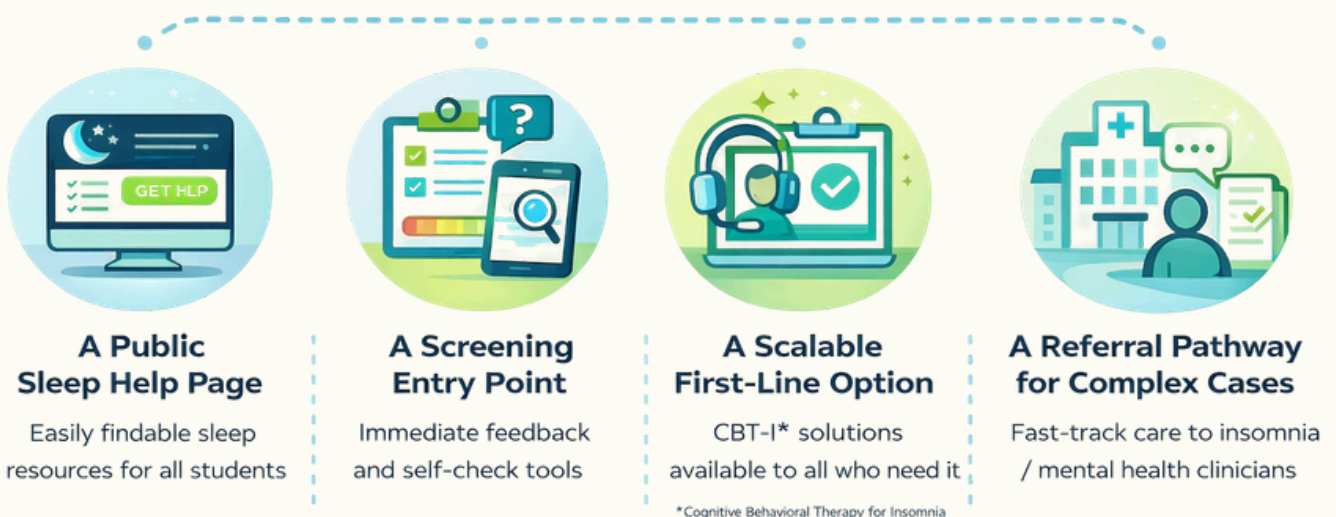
GET HLP

A Public Sleep Help Page

Easily findable sleep resources for all students

A Screening Entry Point

Immediate feedback and self-check tools

A Scalable First-Line Option

CBT-I* solutions available to all who need it

*Cognitive Behavioral Therapy for Insomnia

A Referral Pathway for Complex Cases

Fast-track care to insomnia / mental health clinicians